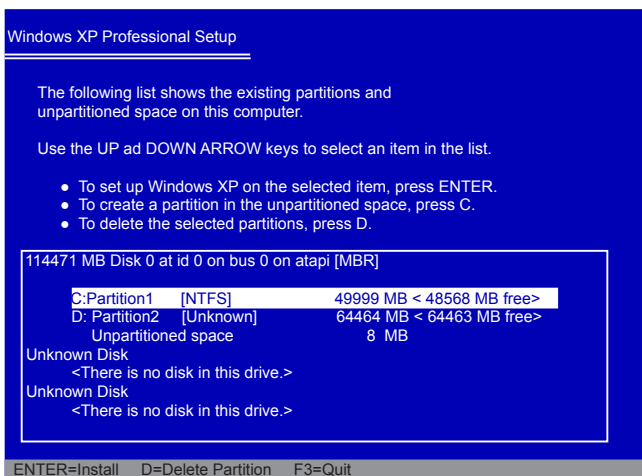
Windows XP Professional Setup

The following list shows the existing partitions and unpartitioned space on this computer.

Use the UP ad DOWN ARROW keys to select an item in the list.

- To set up Windows XP on the selected item, press ENTER.
- To create a partition in the unpartitioned space, press C.
- To delete the selected partitions, press D.

114471 MB Disk 0 at id 0 on bus 0 on atapi [MBR]

C:Partition1 [NTFS] 49999 MB < 48568 MB free>
D: Partition2 [Unknown] 64464 MB < 64463 MB free>
Unpartitioned space 8 MB
Unknown Disk
<There is no disk in this drive.>
Unknown Disk
<There is no disk in this drive.>

ENTER=Install D=Delete Partition F3=Quit